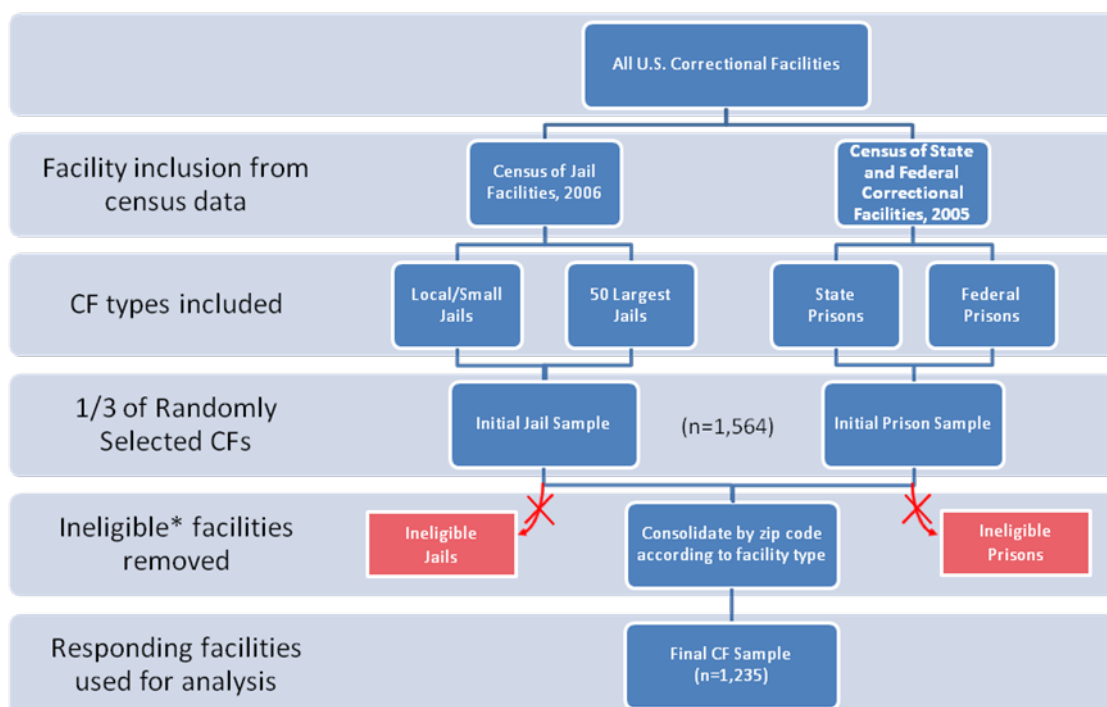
All U.S. Correctional Facilities

Facility inclusion from census data

Census of Jail Facilities, 2006

Census of State and Federal Correctional Facilities, 2005

CF types included

Local/Small Jails

50 Largest Jails

State Prisons

Federal Prisons

1/3 of Randomly Selected CFs

Initial Jail Sample

(n=1,564)

Initial Prison Sample

Ineligible* facilities removed

Ineligible Jails

Consolidate by zip code according to facility type

Ineligible Prisons

Responding facilities used for analysis

Final CF Sample (n=1,235)